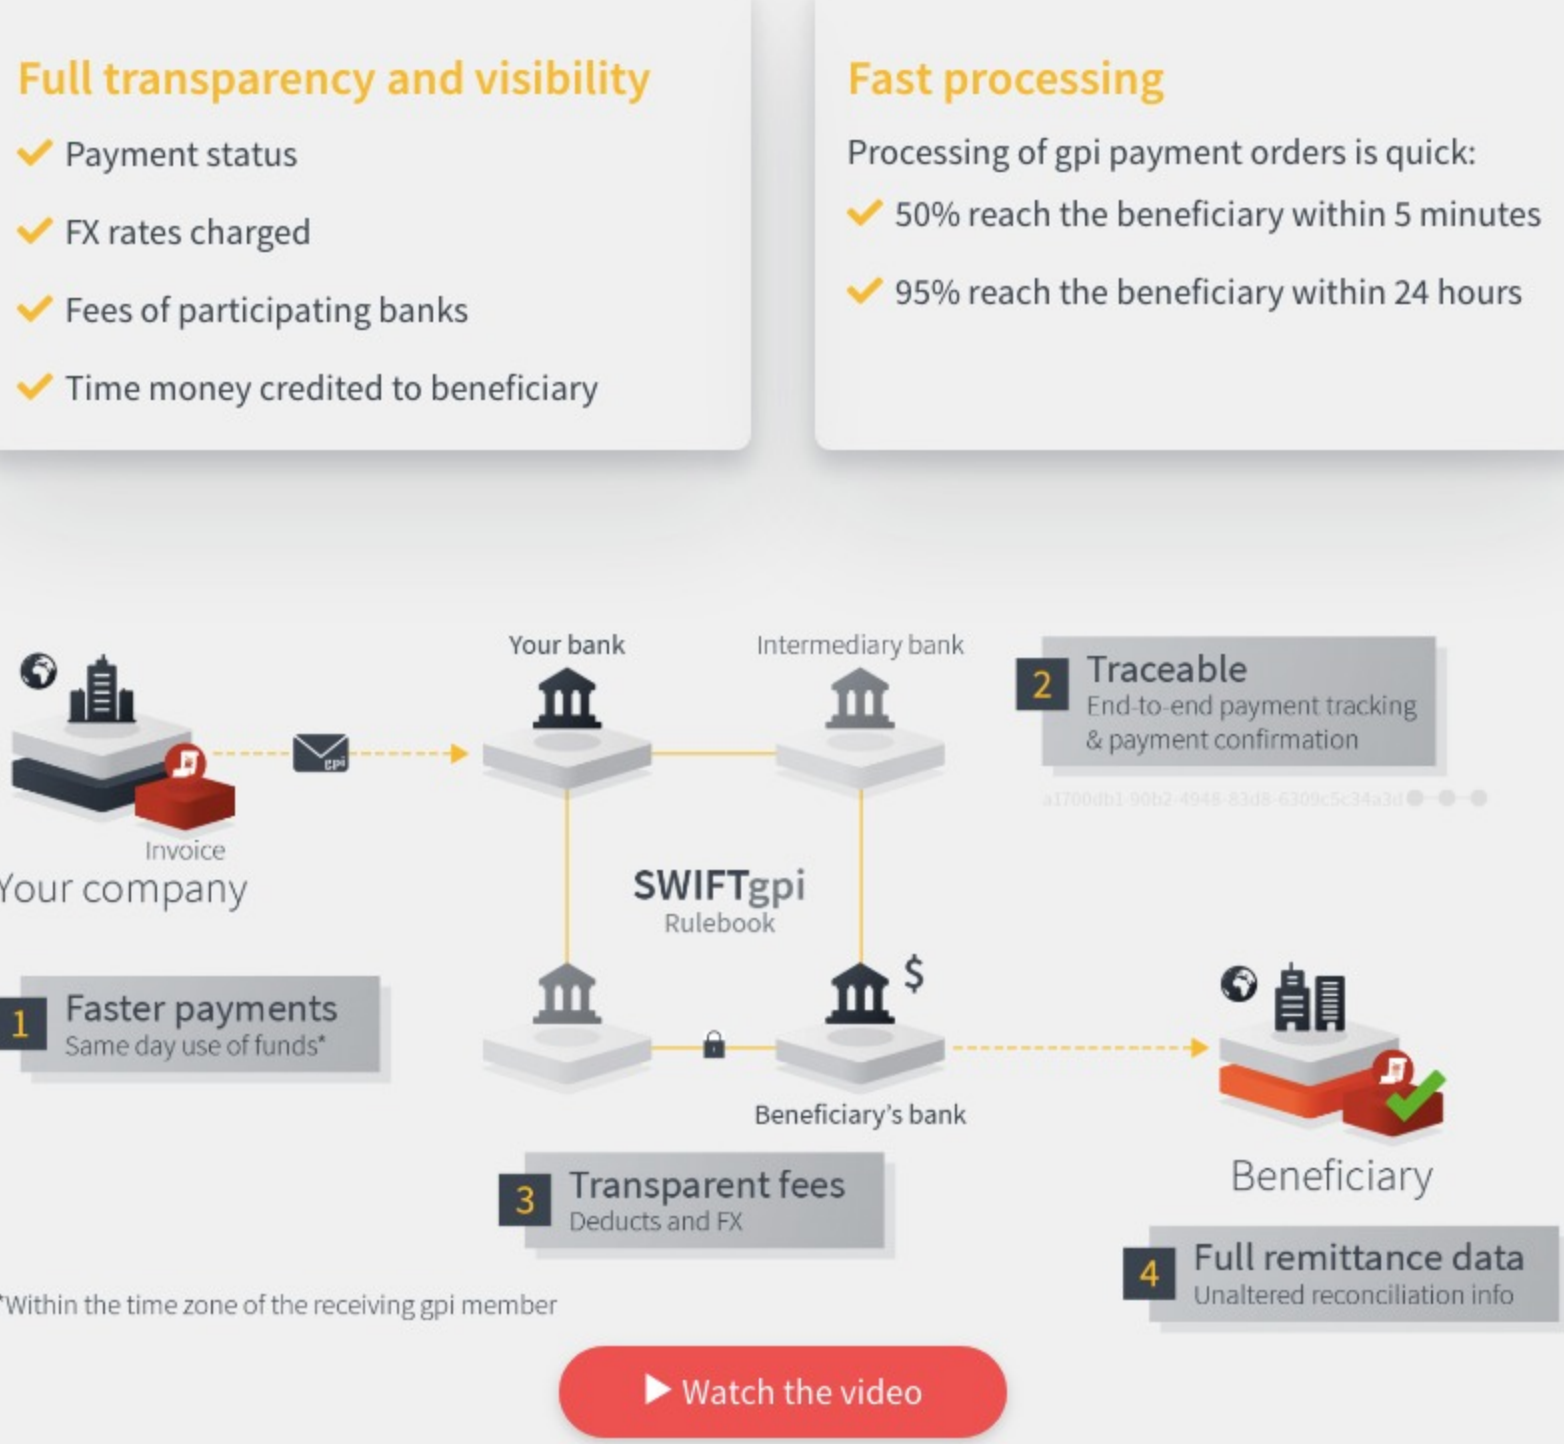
Full transparency and visibility

Payment status

FX rates charged

Fees of participating banks

Time money credited to beneficiary

Fast processing

Processing of gpi payment orders is quick:

50% reach the beneficiary within 5 minutes

95% reach the beneficiary within 24 hours

Your bank

Intermediary bank

2 Traceable
End-to-end payment tracking & payment confirmation

a1700db1-90b2-4948-83d8-6309c5c34a3d

gpi

Invoice

Your company

SWIFTgpi
Rulebook

$

1 Faster payments
Same day use of funds*

Beneficiary's bank

Beneficiary

3 Transparent fees
Deducts and FX

4 Full remittance data
Unaltered reconciliation info

*Within the time zone of the receiving gpi member

Watch the video